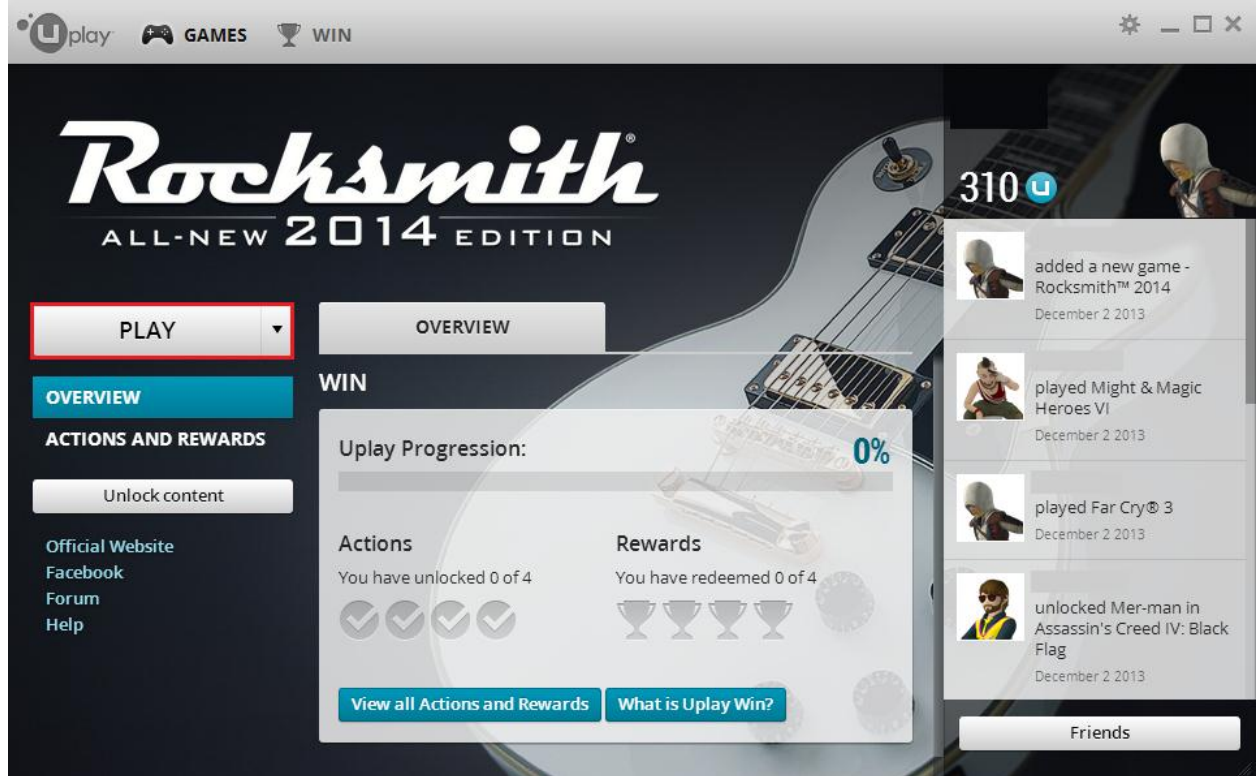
uplay GAMES WIN

Rocksmith®
ALL-NEW 2014 EDITION

PLAY

OVERVIEW
ACTIONS AND REWARDS

Unlock content

Official Website
Facebook
Forum
Help

OVERVIEW

WIN

Uplay Progression: 0%

Actions
You have unlocked 0 of 4

Rewards
You have redeemed 0 of 4

View all Actions and Rewards
What is Uplay Win?

310

added a new game - Rocksmith™ 2014
December 2 2013

played Might & Magic Heroes VI
December 2 2013

played Far Cry® 3
December 2 2013

unlocked Mer-man in Assassin's Creed IV: Black Flag
December 2 2013

Friends